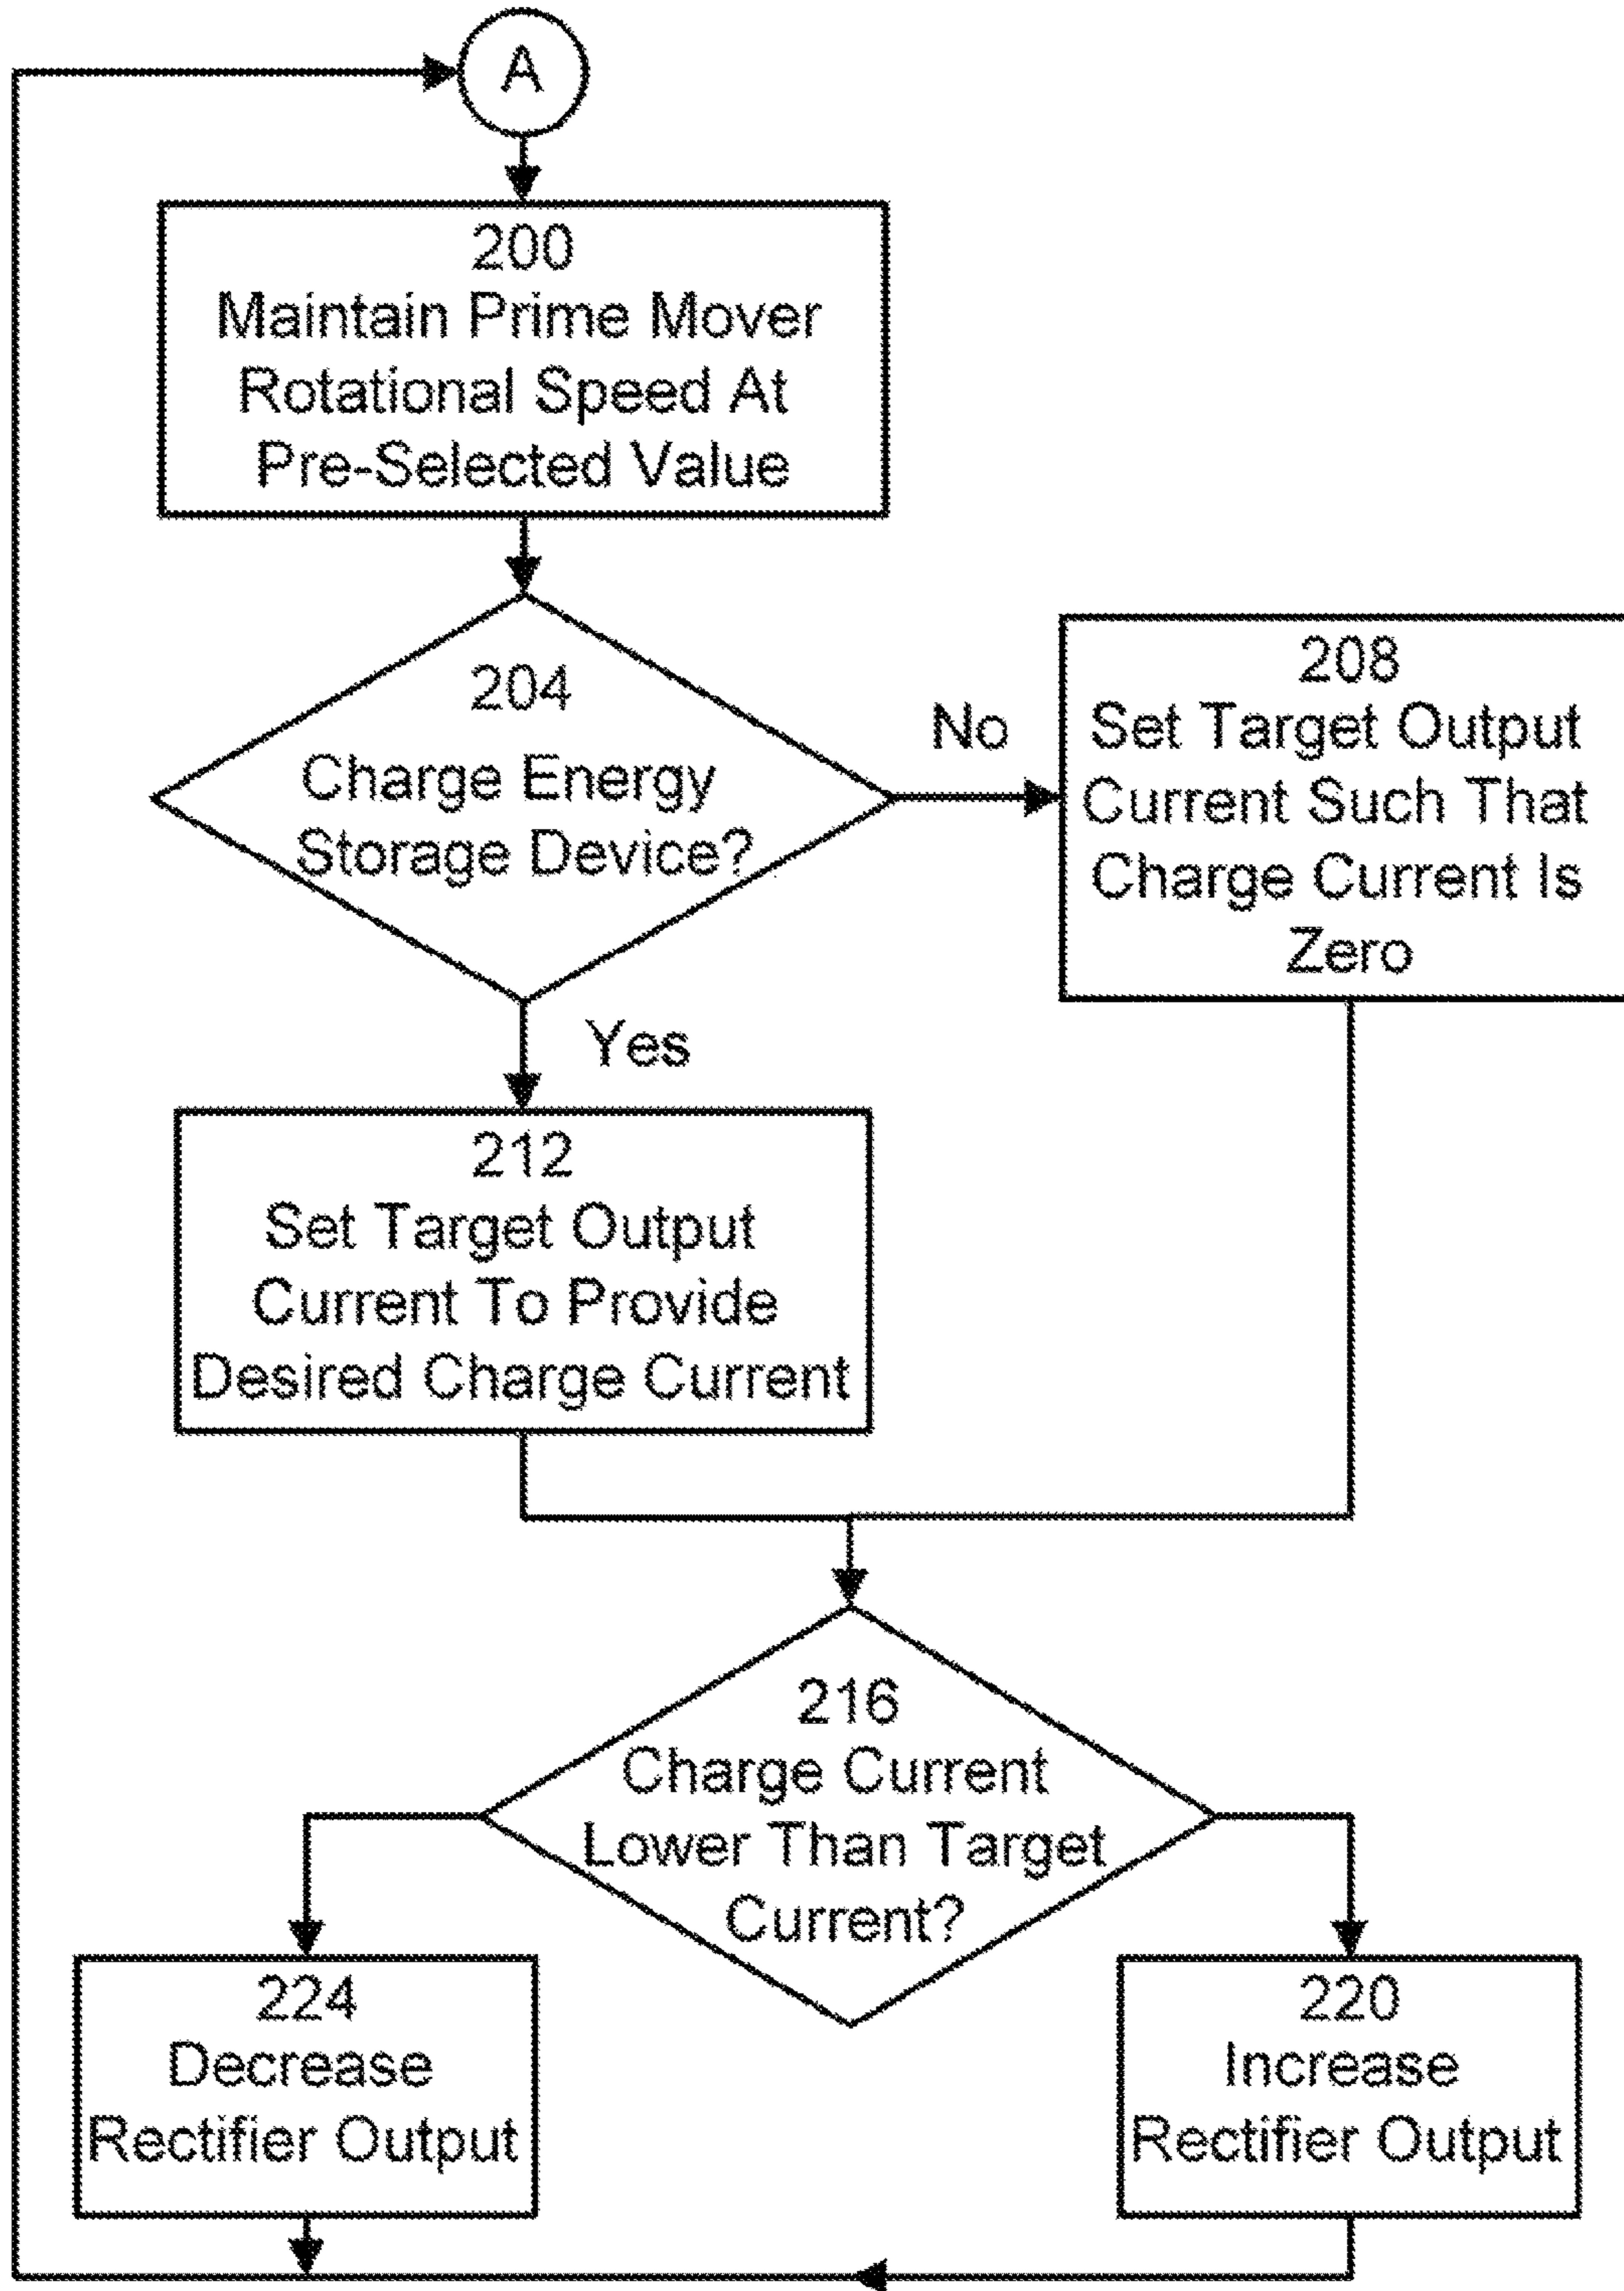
A

200
Maintain Prime Mover Rotational Speed At Pre-Selected Value

204
Charge Energy Storage Device?

No

208
Set Target Output Current Such That Charge Current Is Zero

Yes

212
Set Target Output Current To Provide Desired Charge Current

216
Charge Current Lower Than Target Current?

224
Decrease Rectifier Output

220
Increase Rectifier Output